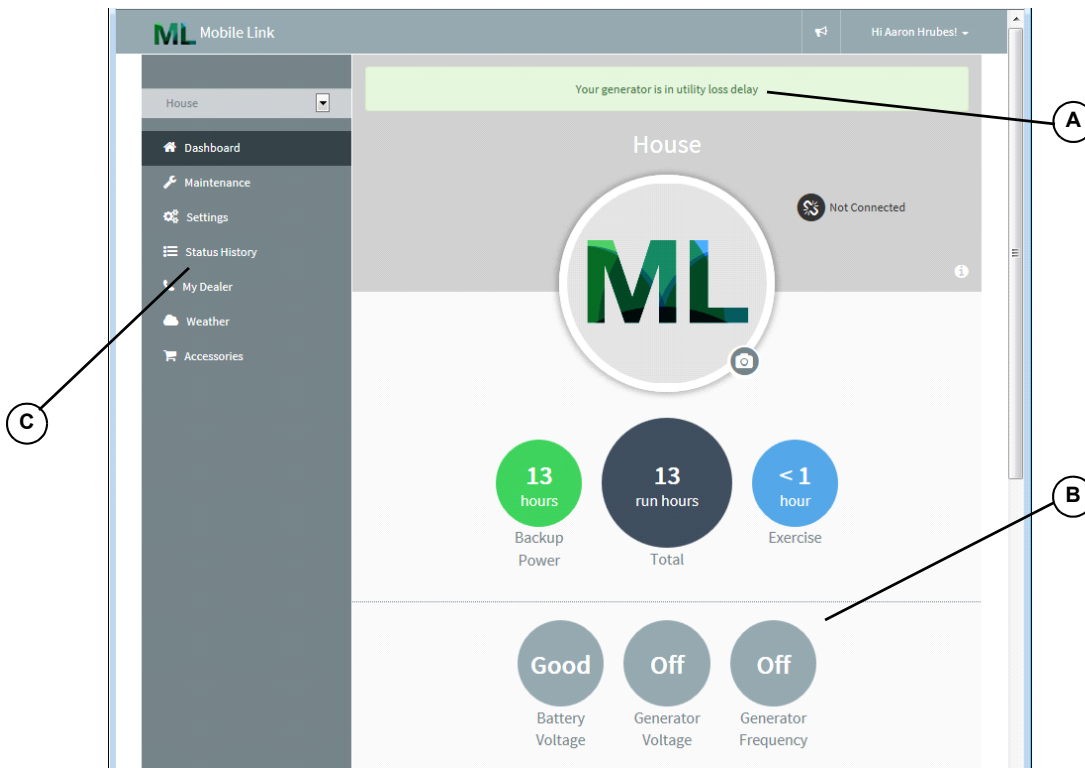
ML Mobile Link

Hi Aaron Hrubes!

House

Dashboard
Maintenance
Settings
Status History
My Dealer
Weather
Accessories

Your generator is in utility loss delay

A

House

Not Connected

ML

C

13 hours
Backup Power

13 run hours
Total

< 1 hour
Exercise

B

Good
Battery Voltage

Off
Generator Voltage

Off
Generator Frequency